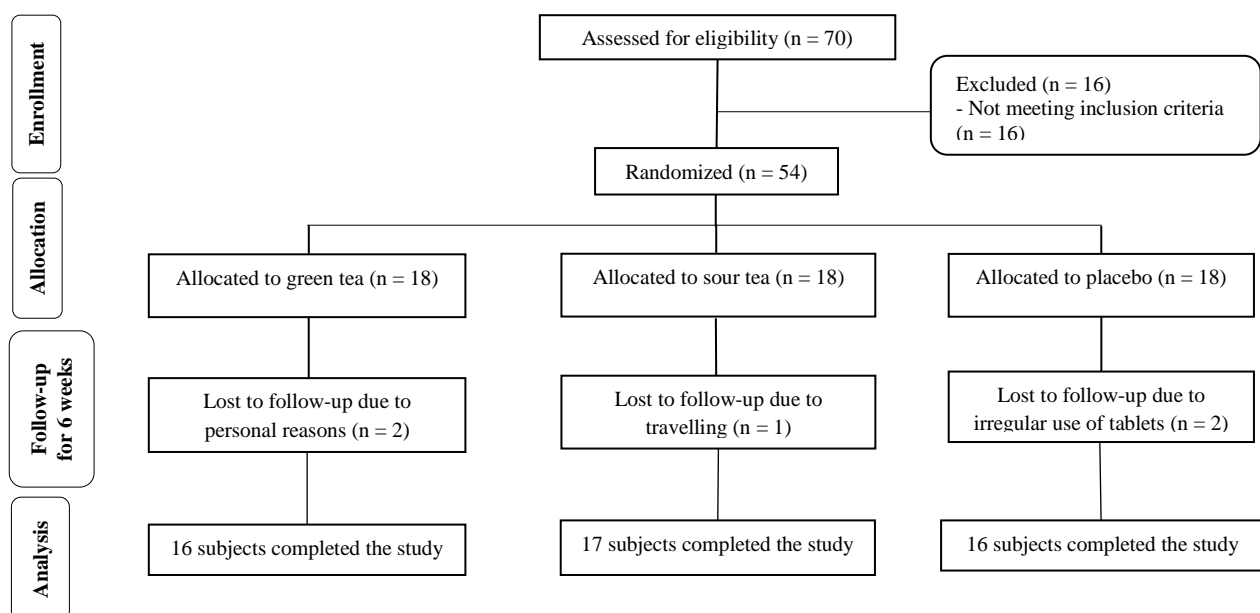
Enrollment

Assessed for eligibility (n = 70)

Excluded (n = 16)
- Not meeting inclusion criteria (n = 16)

Randomized (n = 54)

Allocation

Allocated to green tea (n = 18)

Allocated to sour tea (n = 18)

Allocated to placebo (n = 18)

Follow-up for 6 weeks

Lost to follow-up due to personal reasons (n = 2)

Lost to follow-up due to travelling (n = 1)

Lost to follow-up due to irregular use of tablets (n = 2)

Analysis

16 subjects completed the study

17 subjects completed the study

16 subjects completed the study